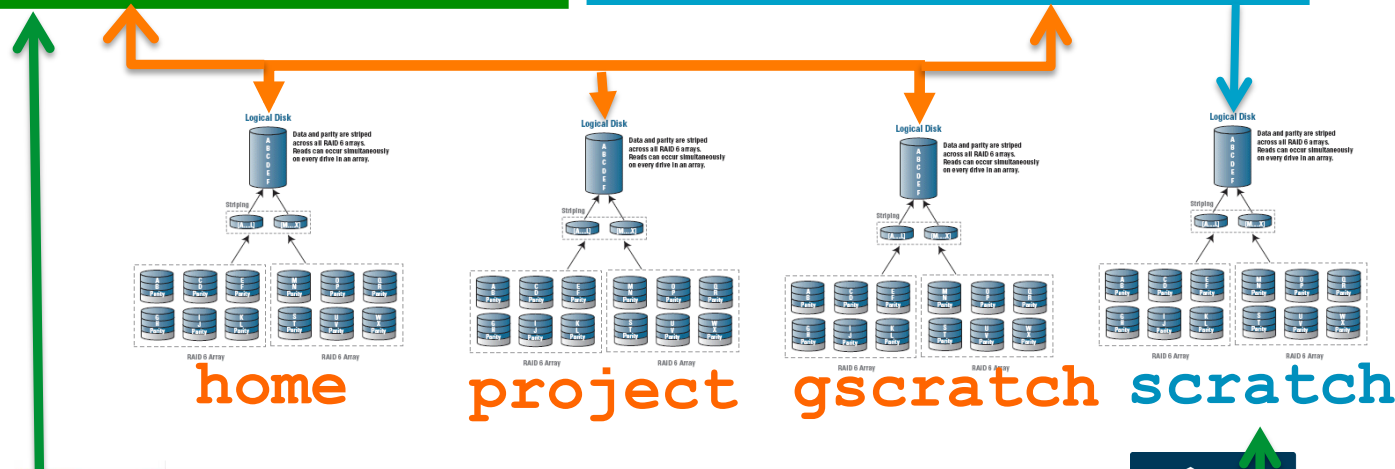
Logical Disk

Data and parity are striped across all RAID 6 arrays. Reads can occur simultaneously on every drive in an array.

Striping

[A...L] [M...X]

RAID 6 Array RAID 6 Array

home

Logical Disk

Data and parity are striped across all RAID 6 arrays. Reads can occur simultaneously on every drive in an array.

Striping

[A...L] [M...X]

RAID 6 Array RAID 6 Array

project

Logical Disk

Data and parity are striped across all RAID 6 arrays. Reads can occur simultaneously on every drive in an array.

Striping

[A...L] [M...X]

RAID 6 Array RAID 6 Array

gscratch

Logical Disk

Data and parity are striped across all RAID 6 arrays. Reads can occur simultaneously on every drive in an array.

Striping

[A...L] [M...X]

RAID 6 Array RAID 6 Array

scratch